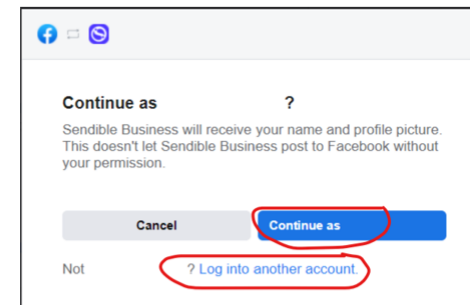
Continue as ?

Sendible Business will receive your name and profile picture. This doesn't let Sendible Business post to Facebook without your permission.

Cancel

Continue as

Not ? Log into another account.